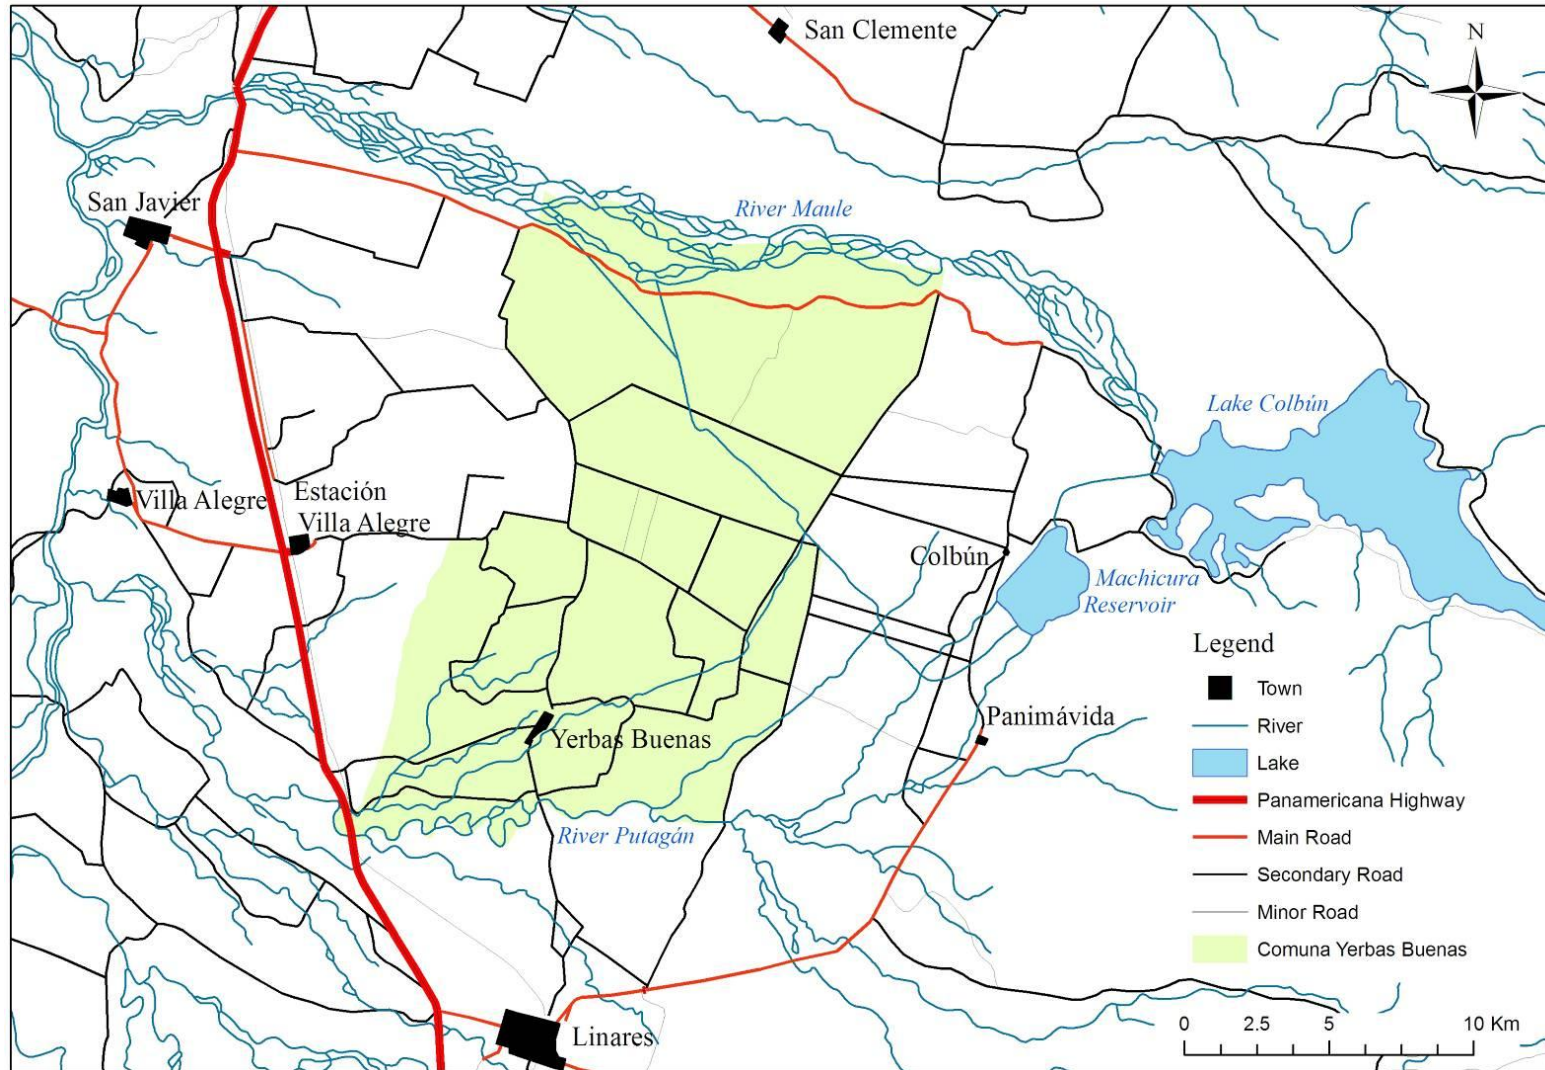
San Clemente

N

San Javier

River Maule

Lake Colbún

Villa Alegre

Estación Villa Alegre

Colbún

Machicura Reservoir

Legend

Town
River
Lake
Panamericana Highway
Main Road
Secondary Road
Minor Road
Comuna Yerbas Buenas

Panimávida

Yerbas Buenas

River Putagán

Linares

0 2.5 5 10 Km